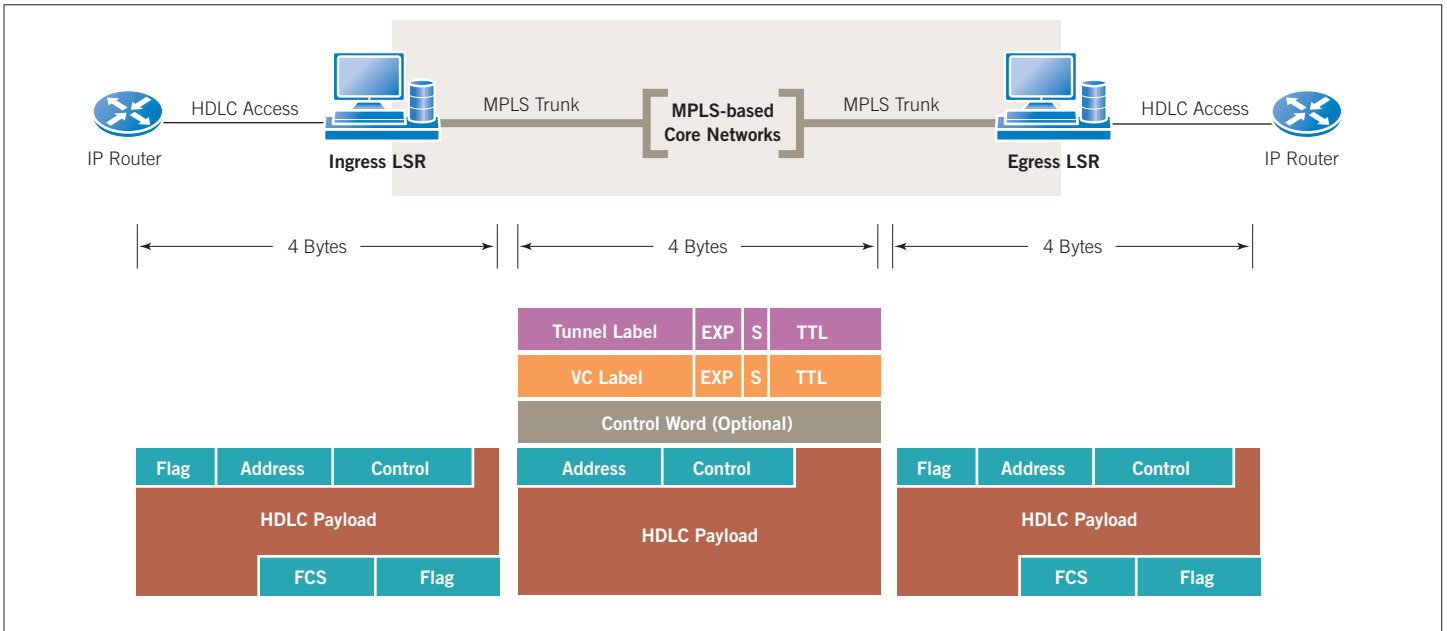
HDLC Access
IP Router
Ingress LSR
MPLS Trunk
MPLS-based Core Networks
MPLS Trunk
Egress LSR
HDLC Access
IP Router

4 Bytes
4 Bytes
4 Bytes

| Tunnel Label | EXP | S | TTL |
|---|---|---|---|
| VC Label | EXP | S | TTL |

Control Word (Optional)

Flag | Address | Control
HDLC Payload
FCS | Flag

Address | Control
HDLC Payload

Flag | Address | Control
HDLC Payload
FCS | Flag